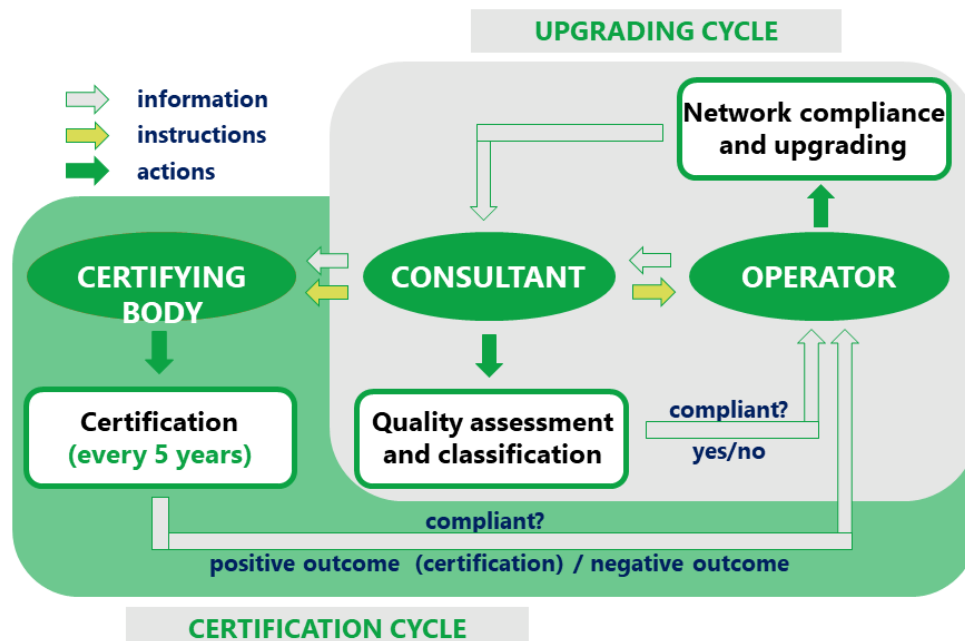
UPGRADING CYCLE

information

instructions

actions

Network compliance and upgrading

CERTIFYING BODY

CONSULTANT

OPERATOR

Certification (every 5 years)

Quality assessment and classification

compliant?

yes/no

compliant?

positive outcome (certification) / negative outcome

CERTIFICATION CYCLE